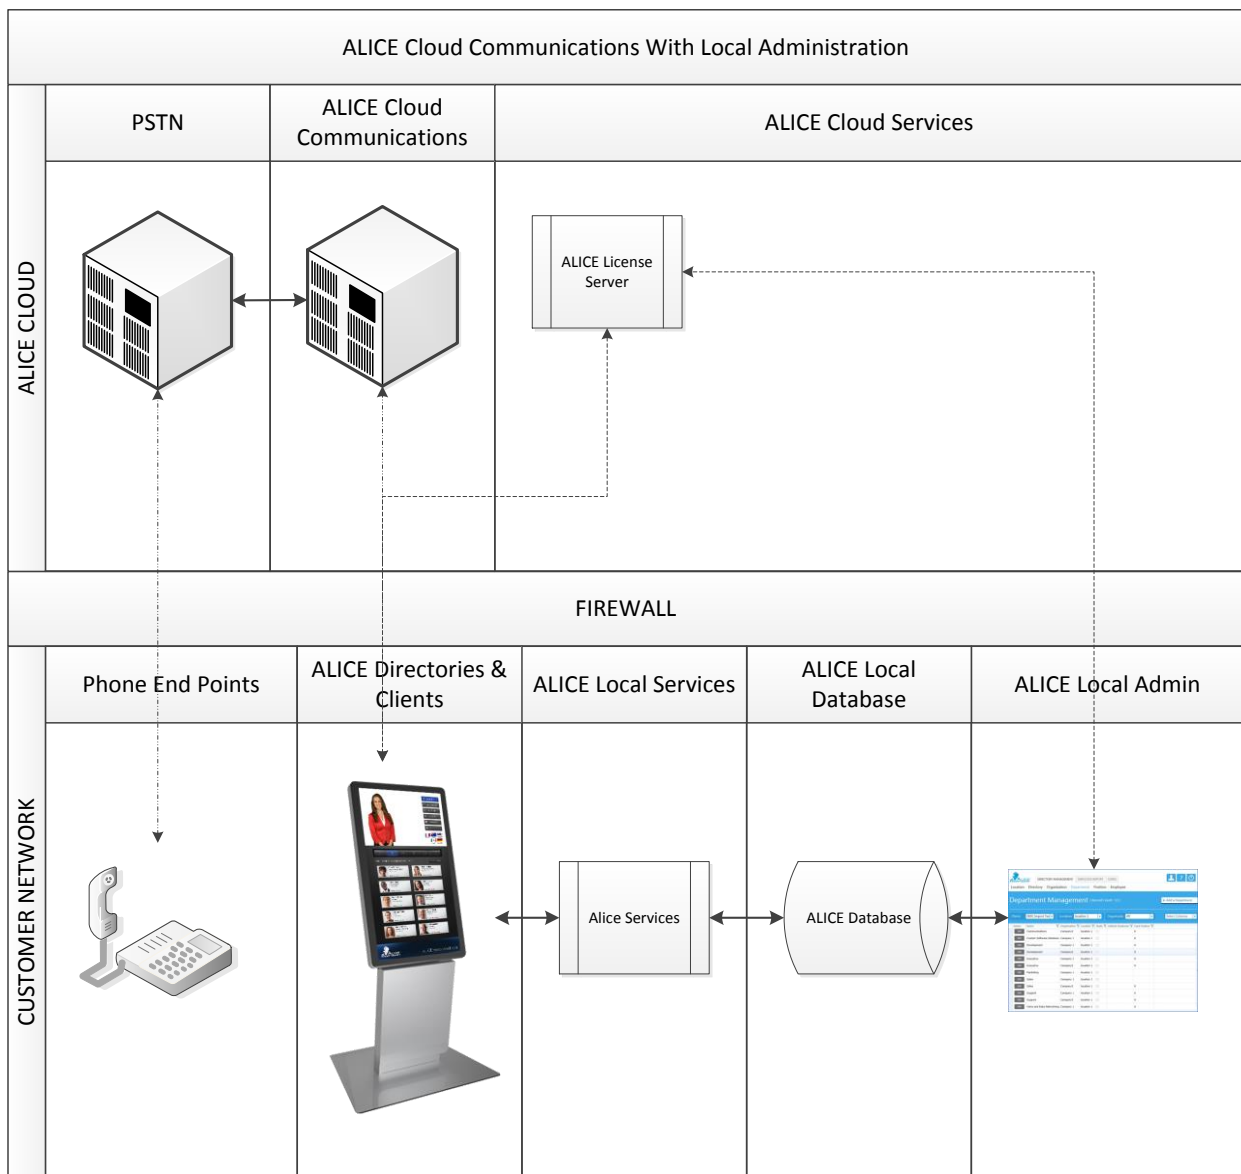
ALICE Cloud Communications With Local Administration

ALICE CLOUD

PSTN

ALICE Cloud Communications

ALICE Cloud Services

ALICE License Server

FIREWALL

CUSTOMER NETWORK

Phone End Points

ALICE Directories & Clients

ALICE Local Services

ALICE Local Database

ALICE Local Admin

Alice Services

ALICE Database

Department Management